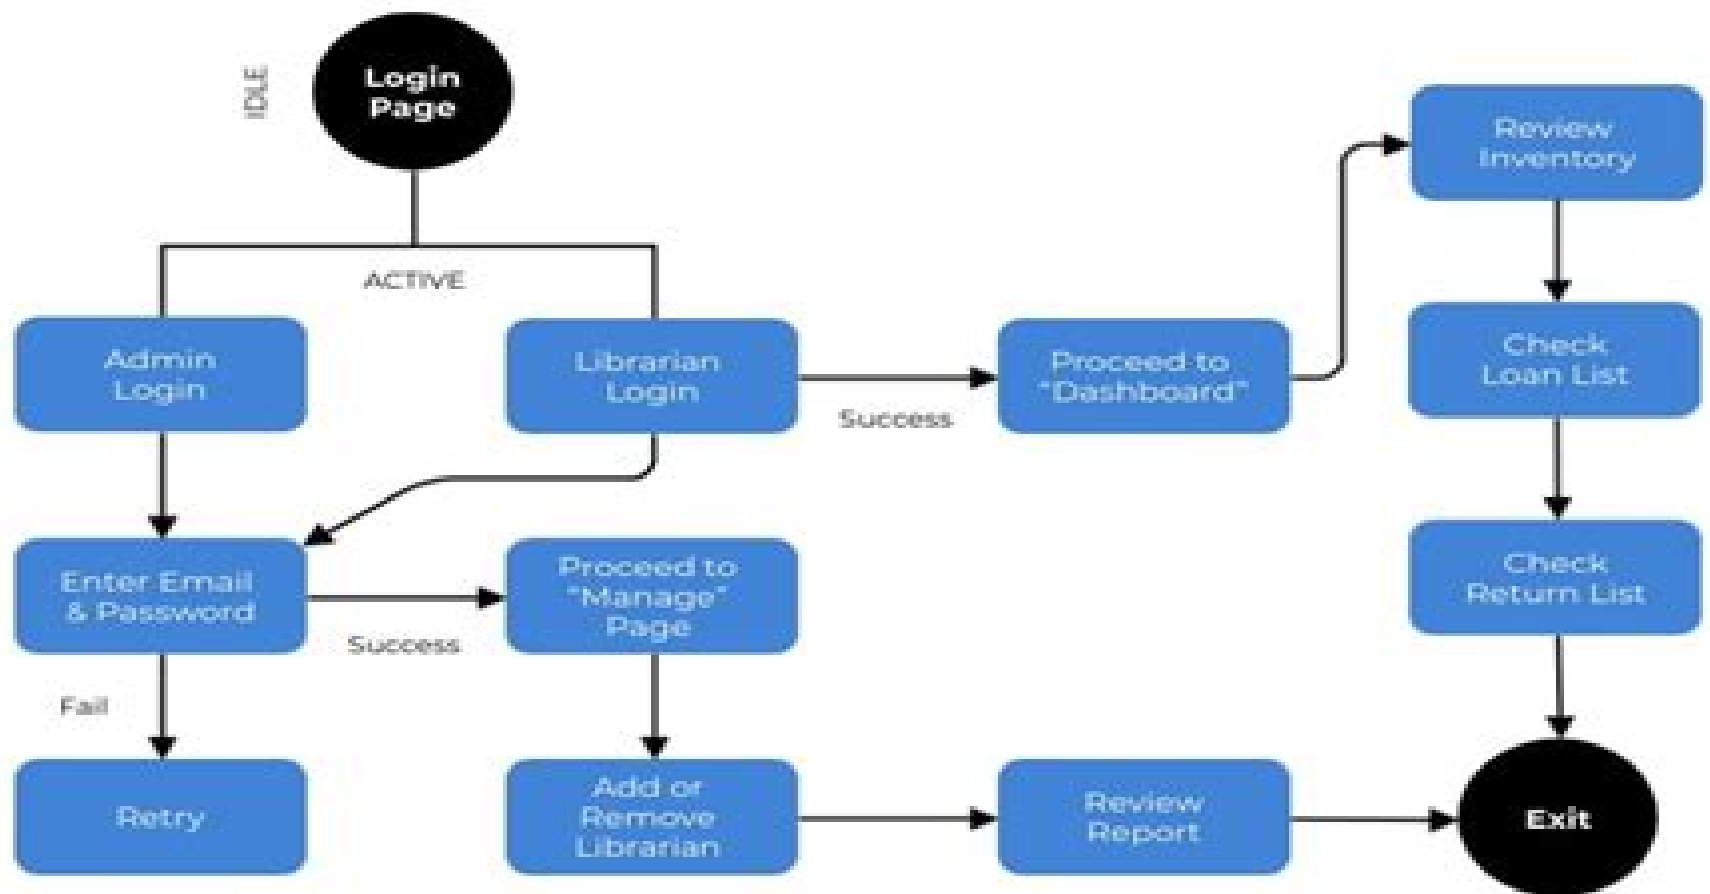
IDLE

Login Page

ACTIVE

Admin Login

Librarian Login

Success

Proceed to "Dashboard"

Review Inventory

Check Loan List

Check Return List

Enter Email & Password

Success

Proceed to "Manage" Page

Fail

Retry

Add or Remove Librarian

Review Report

Exit